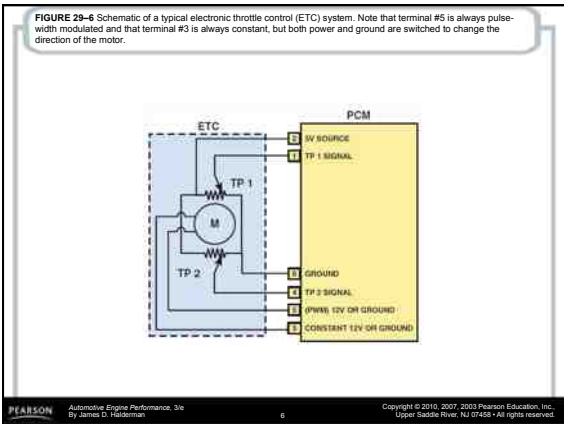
**FIGURE 29–6** Schematic of a typical electronic throttle control (ETC) system. Note that terminal #5 is always pulse-width modulated and that terminal #3 is always constant, but both power and ground are switched to change the direction of the motor.

ETC

PCM

2 5V SOURCE

1 TP 1 SIGNAL

TP 1

M

TP 2

6 GROUND

4 TP 2 SIGNAL

5 (PWM) 12V OR GROUND

3 CONSTANT 12V OR GROUND

PEARSON

Automotive Engine Performance, 3/e
By James D. Halderman

6

Copyright © 2010, 2007, 2003 Pearson Education, Inc.,
Upper Saddle River, NJ 07458 • All rights reserved.